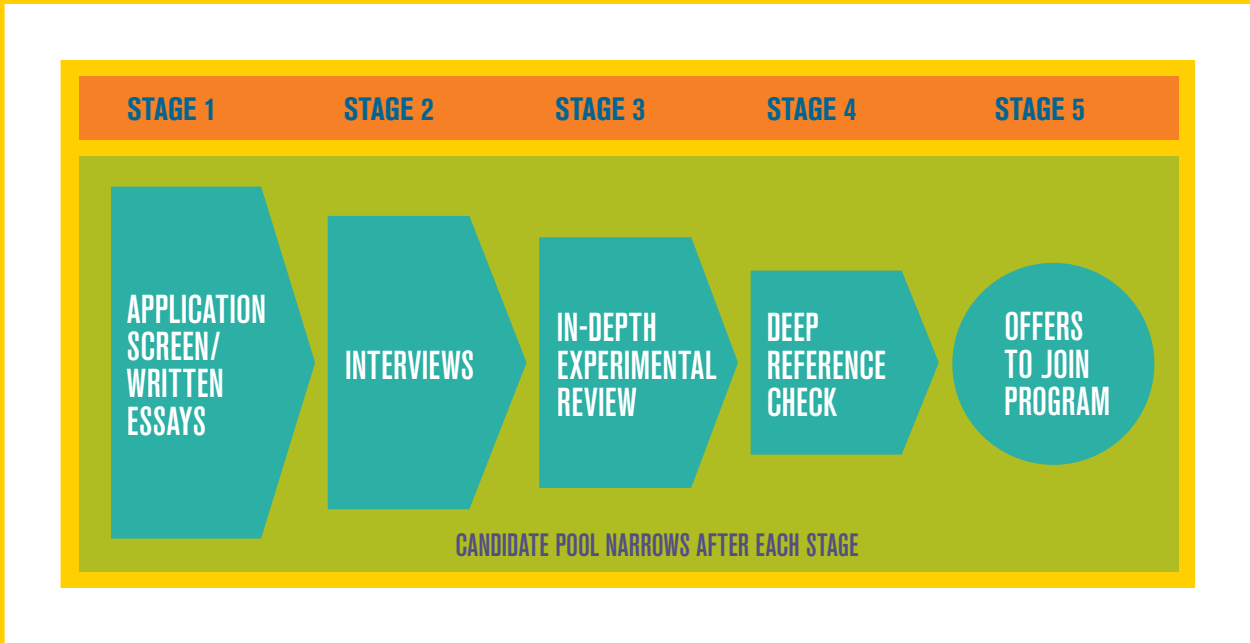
STAGE 1
STAGE 2
STAGE 3
STAGE 4
STAGE 5

APPLICATION SCREEN/ WRITTEN ESSAYS

INTERVIEWS

IN-DEPTH EXPERIMENTAL REVIEW

DEEP REFERENCE CHECK

OFFERS TO JOIN PROGRAM

CANDIDATE POOL NARROWS AFTER EACH STAGE